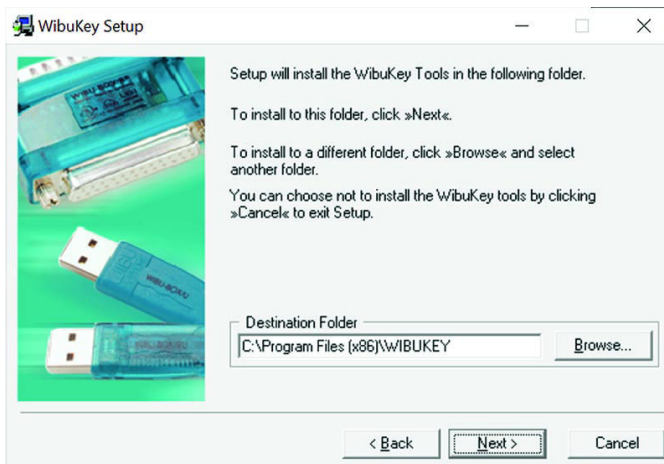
WibuKey Setup

Setup will install the WibuKey Tools in the following folder.

To install to this folder, click »Next«.

To install to a different folder, click »Browse« and select another folder.

You can choose not to install the WibuKey tools by clicking »Cancel« to exit Setup.

Destination Folder

C:\Program Files (x86)\WIBUKEY

Browse...

< Back

Next >

Cancel